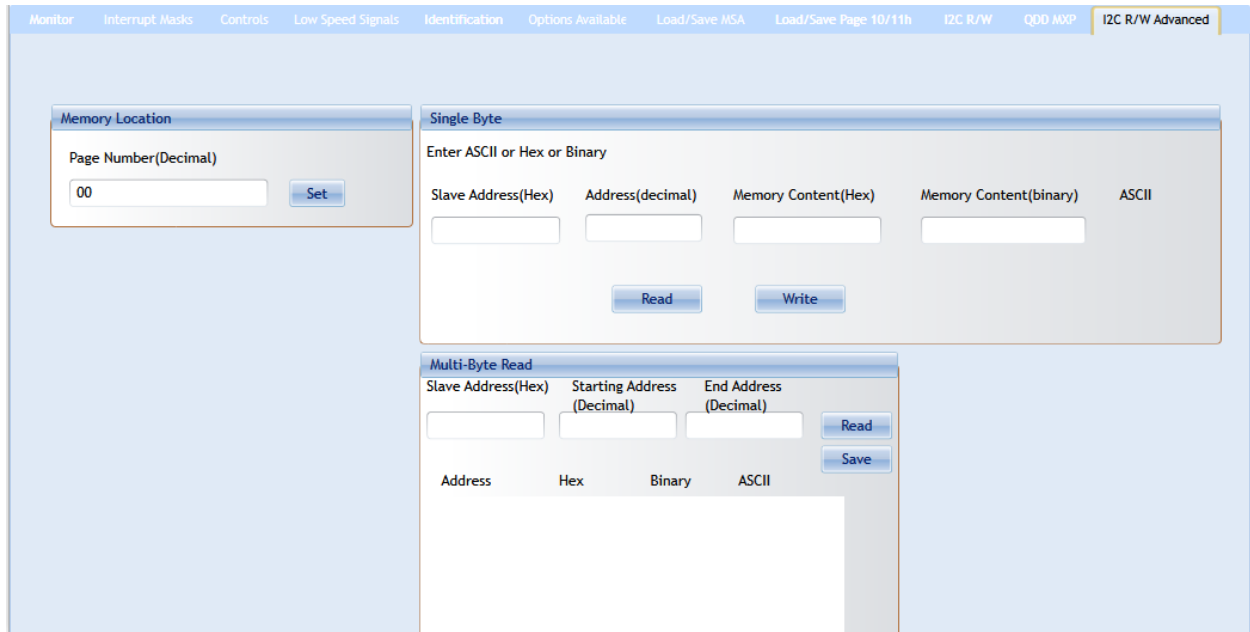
Monitor Interrupt Masks Controls Low Speed Signals Identification Options Available Load/Save MSA Load/Save Page 10/11h I2C R/W QDD MXP I2C R/W Advanced

Memory Location

Page Number(Decimal)

00

Set

Single Byte

Enter ASCII or Hex or Binary

Slave Address(Hex) Address(decimal) Memory Content(Hex) Memory Content(binary) ASCII

Read Write

Multi-Byte Read

Slave Address(Hex) Starting Address (Decimal) End Address (Decimal)

Read

Save

Address Hex Binary ASCII